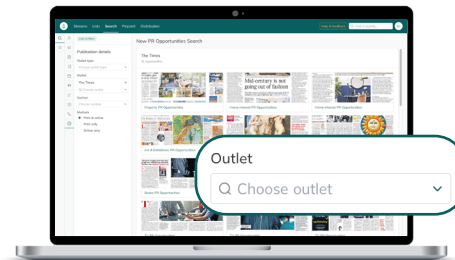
Monitoring Lists Search Prospects Distributions

Help & feedback

Publication details

Outlet

The Times

Section

Medium

Print & online

Print only

Online only

New PR Opportunities Search

The Times

Mid-century is not going out of fashion

Property PR Opportunities

Home interest PR Opportunities

Home interest PR Opportunities

Art & Exhibitions PR Opportunities

Health PR Opportunities

Outlet

Choose outlet